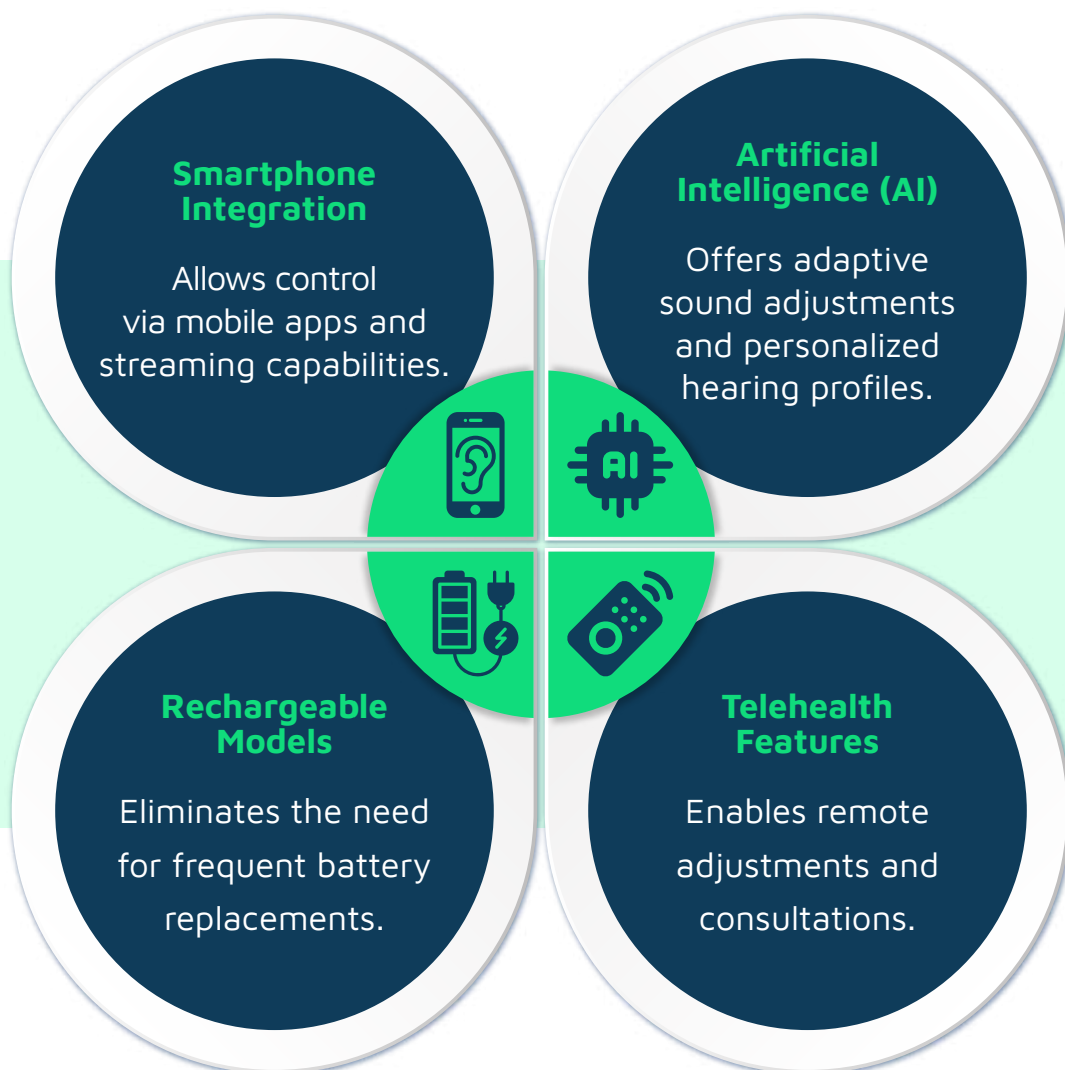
Smartphone Integration

Allows control via mobile apps and streaming capabilities.

Artificial Intelligence (AI)

Offers adaptive sound adjustments and personalized hearing profiles.

AI

Rechargeable Models

Eliminates the need for frequent battery replacements.

Telehealth Features

Enables remote adjustments and consultations.